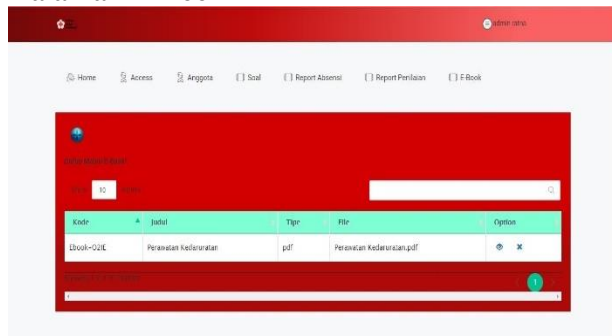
admin admin

Home Access Anggota Soal Report Absensi Report Penilaian E-Book

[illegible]

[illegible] 10 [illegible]

| Kode | Judul | Tipe | File | Option |
|---|---|---|---|---|
| Ebook-O21E | Perawatan Kedaruratan | pdf | Perawatan Kedaruratan.pdf | |

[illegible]

1